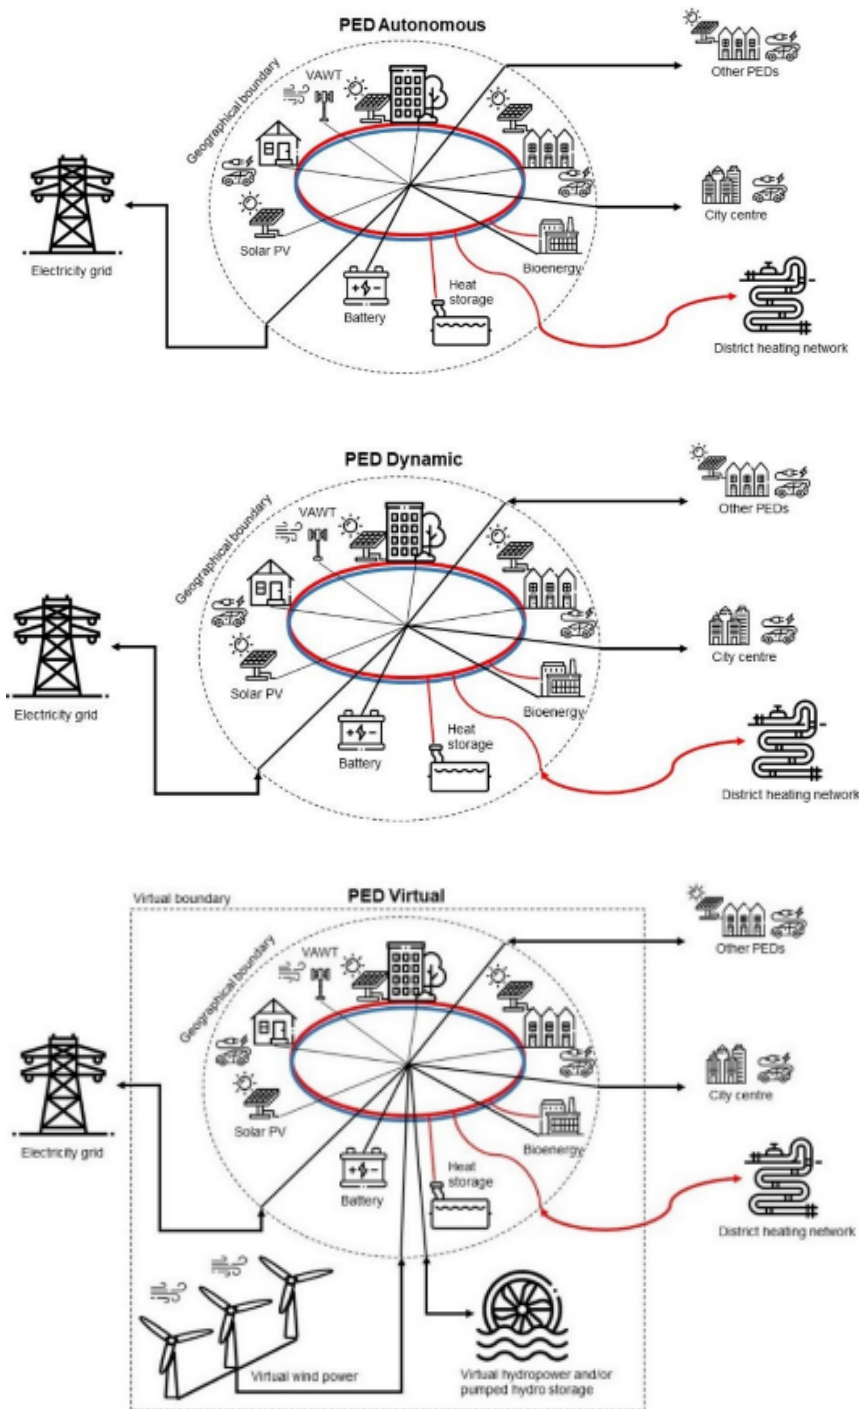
PED Autonomous

Geographical boundary

VAWT

Other PEDs

City centre

Electricity grid

Solar PV

Battery

Heat storage

Bioenergy

District heating network

PED Dynamic

Geographical boundary

VAWT

Other PEDs

City centre

Electricity grid

Solar PV

Battery

Heat storage

Bioenergy

District heating network

Virtual boundary

PED Virtual

Geographical boundary

VAWT

Other PEDs

City centre

Electricity grid

Solar PV

Battery

Heat storage

Bioenergy

District heating network

Virtual wind power

Virtual hydropower and/or pumped hydro storage